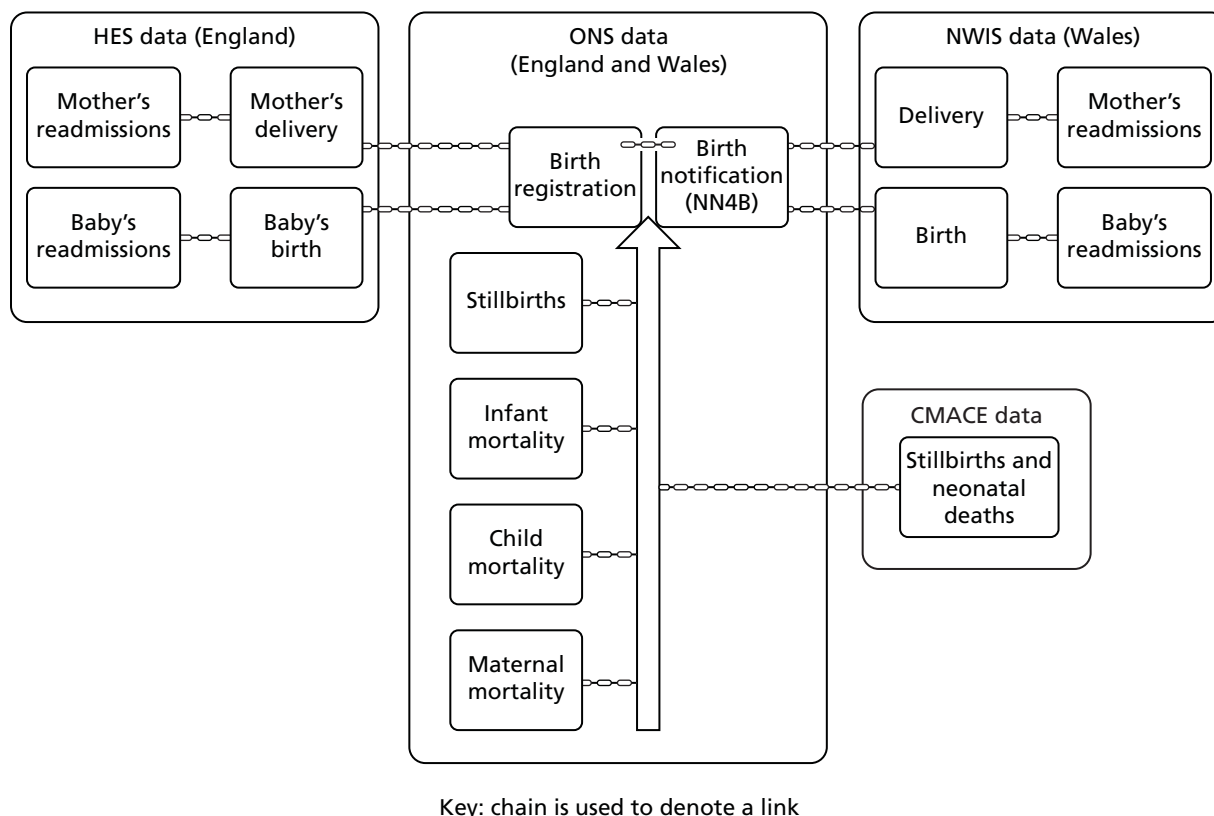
HES data (England)

Mother's readmissions

Mother's delivery

Baby's readmissions

Baby's birth

ONS data (England and Wales)

Birth registration

Birth notification (NN4B)

Stillbirths

Infant mortality

Child mortality

Maternal mortality

NWIS data (Wales)

Delivery

Mother's readmissions

Birth

Baby's readmissions

CMACE data

Stillbirths and neonatal deaths

Key: chain is used to denote a link